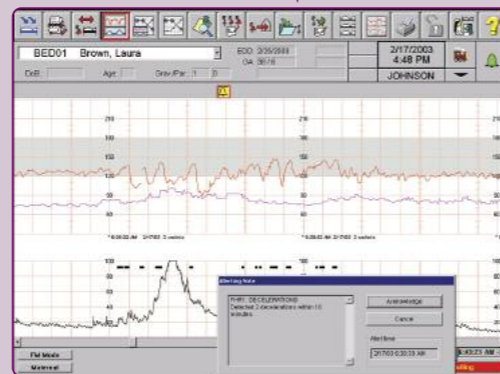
BED01 Brown, Laura

EDD: 2/26/2003

GA: 38/6

DoB: Age: Grav/Par: 1 0

2/17/2003
4:48 PM

JOHNSON

210
180
150
120
90
60
30

210
180
150
120
90
60
30

210
180
150
120
90
60

100
80
60
40
20

100
80
60
40
20

100
80
60
40
20

Alerting Note

FHR1: DECELERATIONS
Detected 2 decelerations within 10 minutes.

Acknowledge

Cancel

Alert time

2/17/03 6:38:23 AM

Full Mode

Maternal